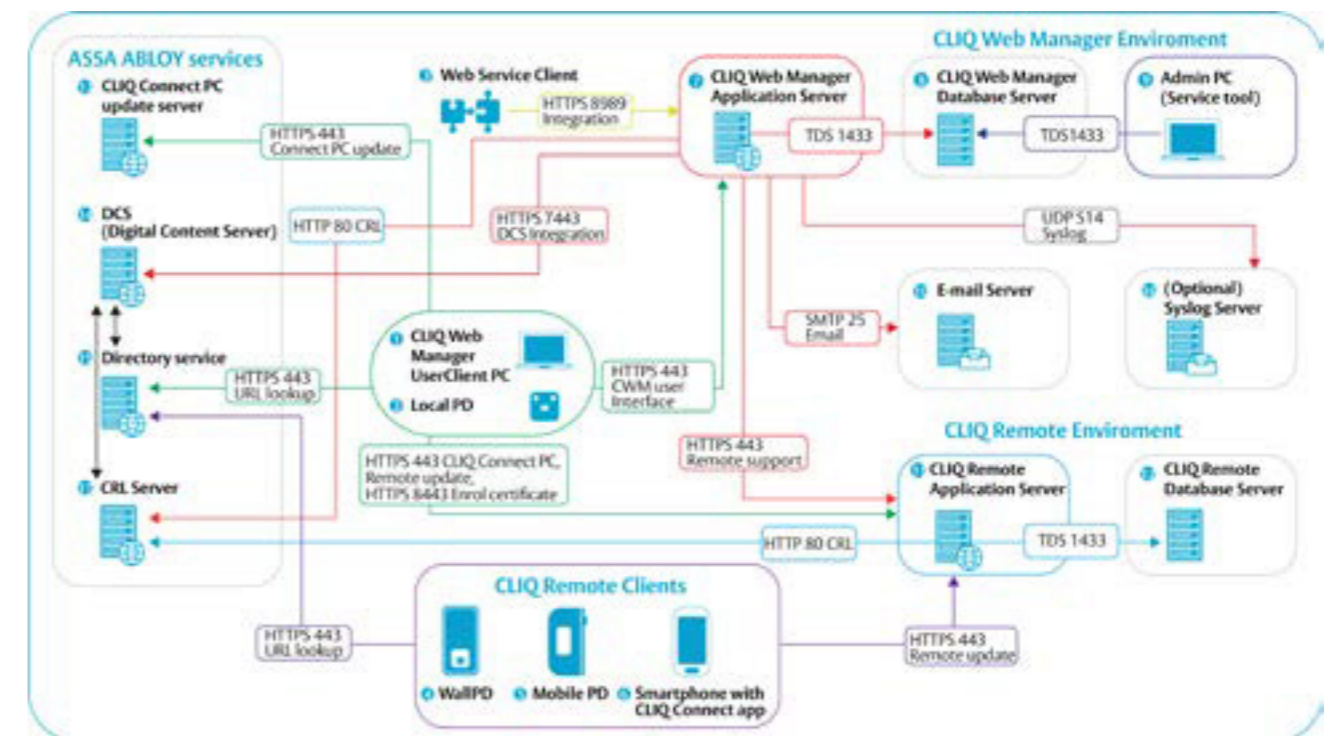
ASSA ABLOY services

CLIQ Connect PC update server

HTTPS 443 Connect PC update

DCS (Digital Content Server)

HTTP 80 CRL

HTTPS 7443 DCS Integration

Directory service

HTTPS 443 URL lookup

CRL Server

Web Service Client

HTTPS 8989 Integration

CLIQ Web Manager Application Server

TDS 1433

CLIQ Web Manager Enviroment

CLIQ Web Manager Database Server

TDS1433

Admin PC (Service tool)

UDP 514 Syslog

E-mail Server

SMTP 25 Email

(Optional) Syslog Server

CLIQ Web Manager UserClient PC

Local PD

HTTPS 443 CWM user Interface

HTTPS 443 Remote support

HTTPS 443 CLIQ Connect PC, Remote update, HTTPS 8443 Enrol certificate

CLIQ Remote Enviroment

CLIQ Remote Application Server

CLIQ Remote Database Server

HTTP 80 CRL

TDS 1433

CLIQ Remote Clients

HTTPS 443 URL lookup

WallPD

Mobile PD

Smartphone with CLIQ Connect app

HTTPS 443 Remote update